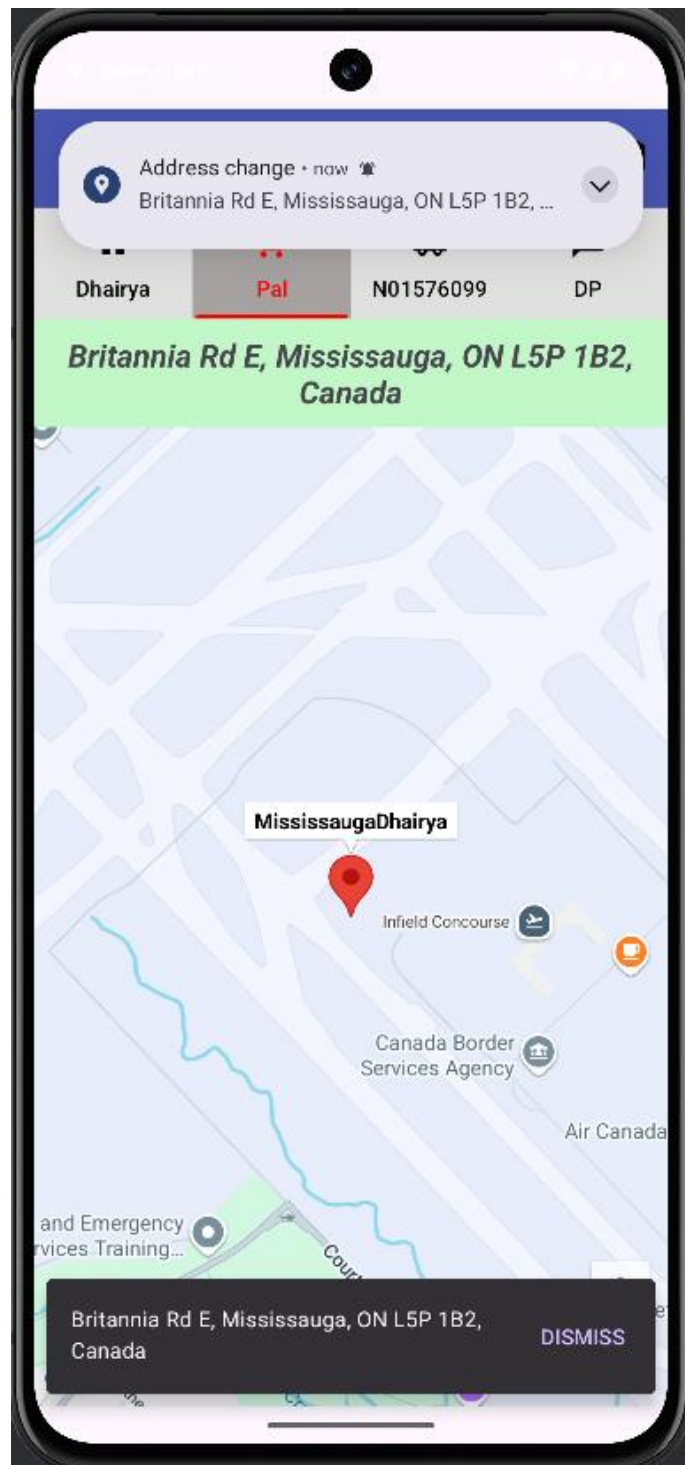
Address change • now
Britannia Rd E, Mississauga, ON L5P 1B2, ...

Dhairya
Pal
N01576099
DP

Britannia Rd E, Mississauga, ON L5P 1B2, Canada

MississaugaDhairya
Infield Concourse
Canada Border Services Agency
Air Canada
and Emergency
rvices Training...
Cour

Britannia Rd E, Mississauga, ON L5P 1B2, Canada
DISMISS